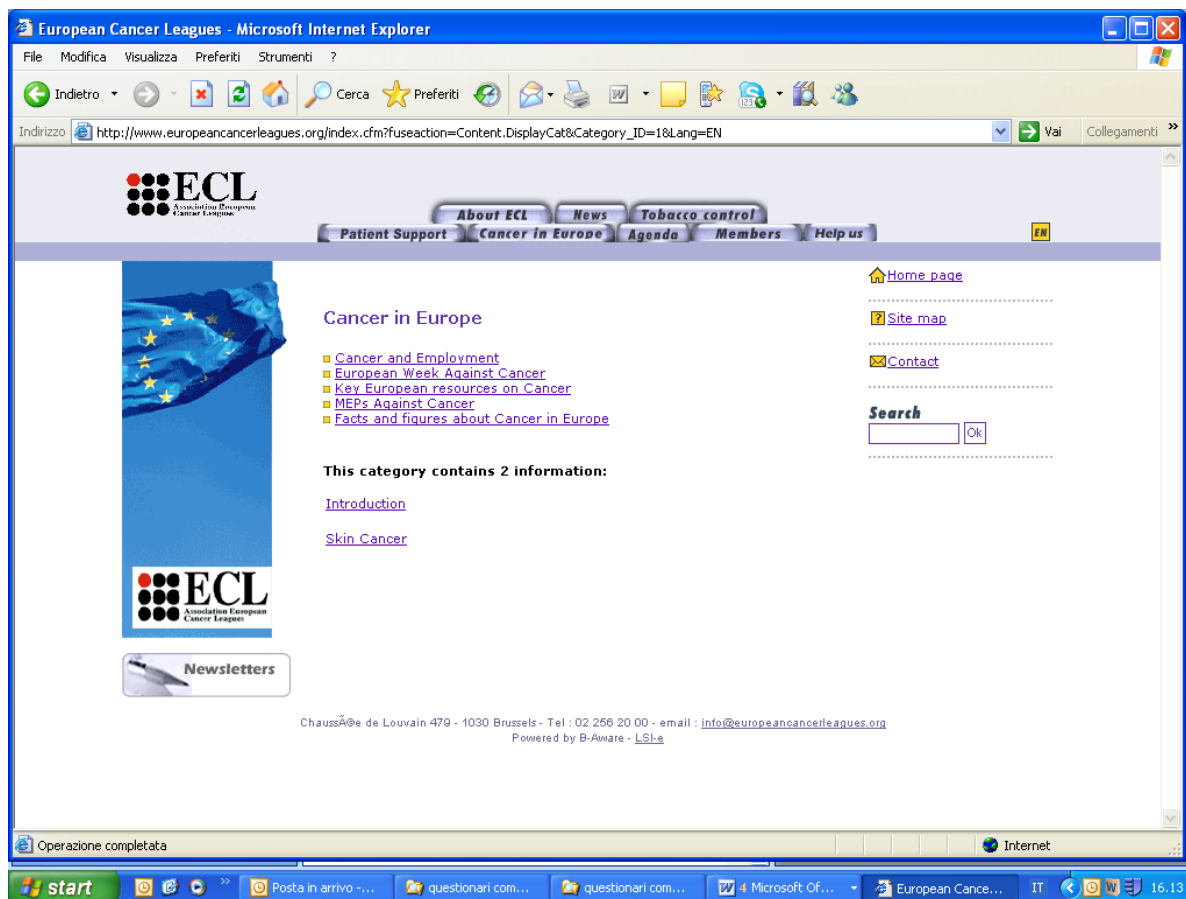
European Cancer Leagues - Microsoft Internet Explorer

File Modifica Visualizza Preferiti Strumenti ?

Indietro Cerca Preferiti

Indirizzo http://www.europeancancerleagues.org/index.cfm?fuseaction=Content.DisplayCat&Category_ID=1&Lang=EN Vai Collegamenti

ECL Association European Cancer Leagues

About ECL News Tobacco control
Patient Support Cancer in Europe Agenda Members Help us

EN

Home page

Site map

Contact

Search
Ok

Cancer in Europe

Cancer and Employment
European Week Against Cancer
Key European resources on Cancer
MEPs Against Cancer
Facts and figures about Cancer in Europe

This category contains 2 information:

Introduction

Skin Cancer

ECL Association European Cancer Leagues

Newsletters

ChaussÃ©e de Louvain 479 - 1030 Brussels - Tel : 02 256 20 00 - email : info@europeancancerleagues.org
Powered by B-Aware - LSI-e

Operazione completata

Internet

start Posta in arrivo -... questionari com... questionari com... 4 Microsoft Of... European Cance... IT 16.13